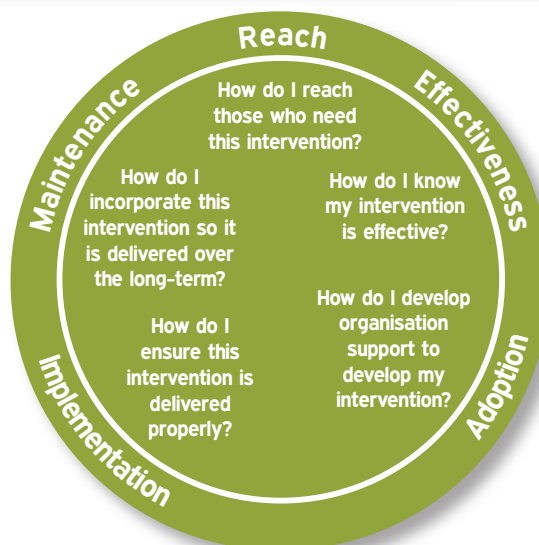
Reach

Effectiveness

Adoption

Implementation

Maintenance

How do I reach those who need this intervention?

How do I know my intervention is effective?

How do I develop organisation support to develop my intervention?

How do I ensure this intervention is delivered properly?

How do I incorporate this intervention so it is delivered over the long-term?